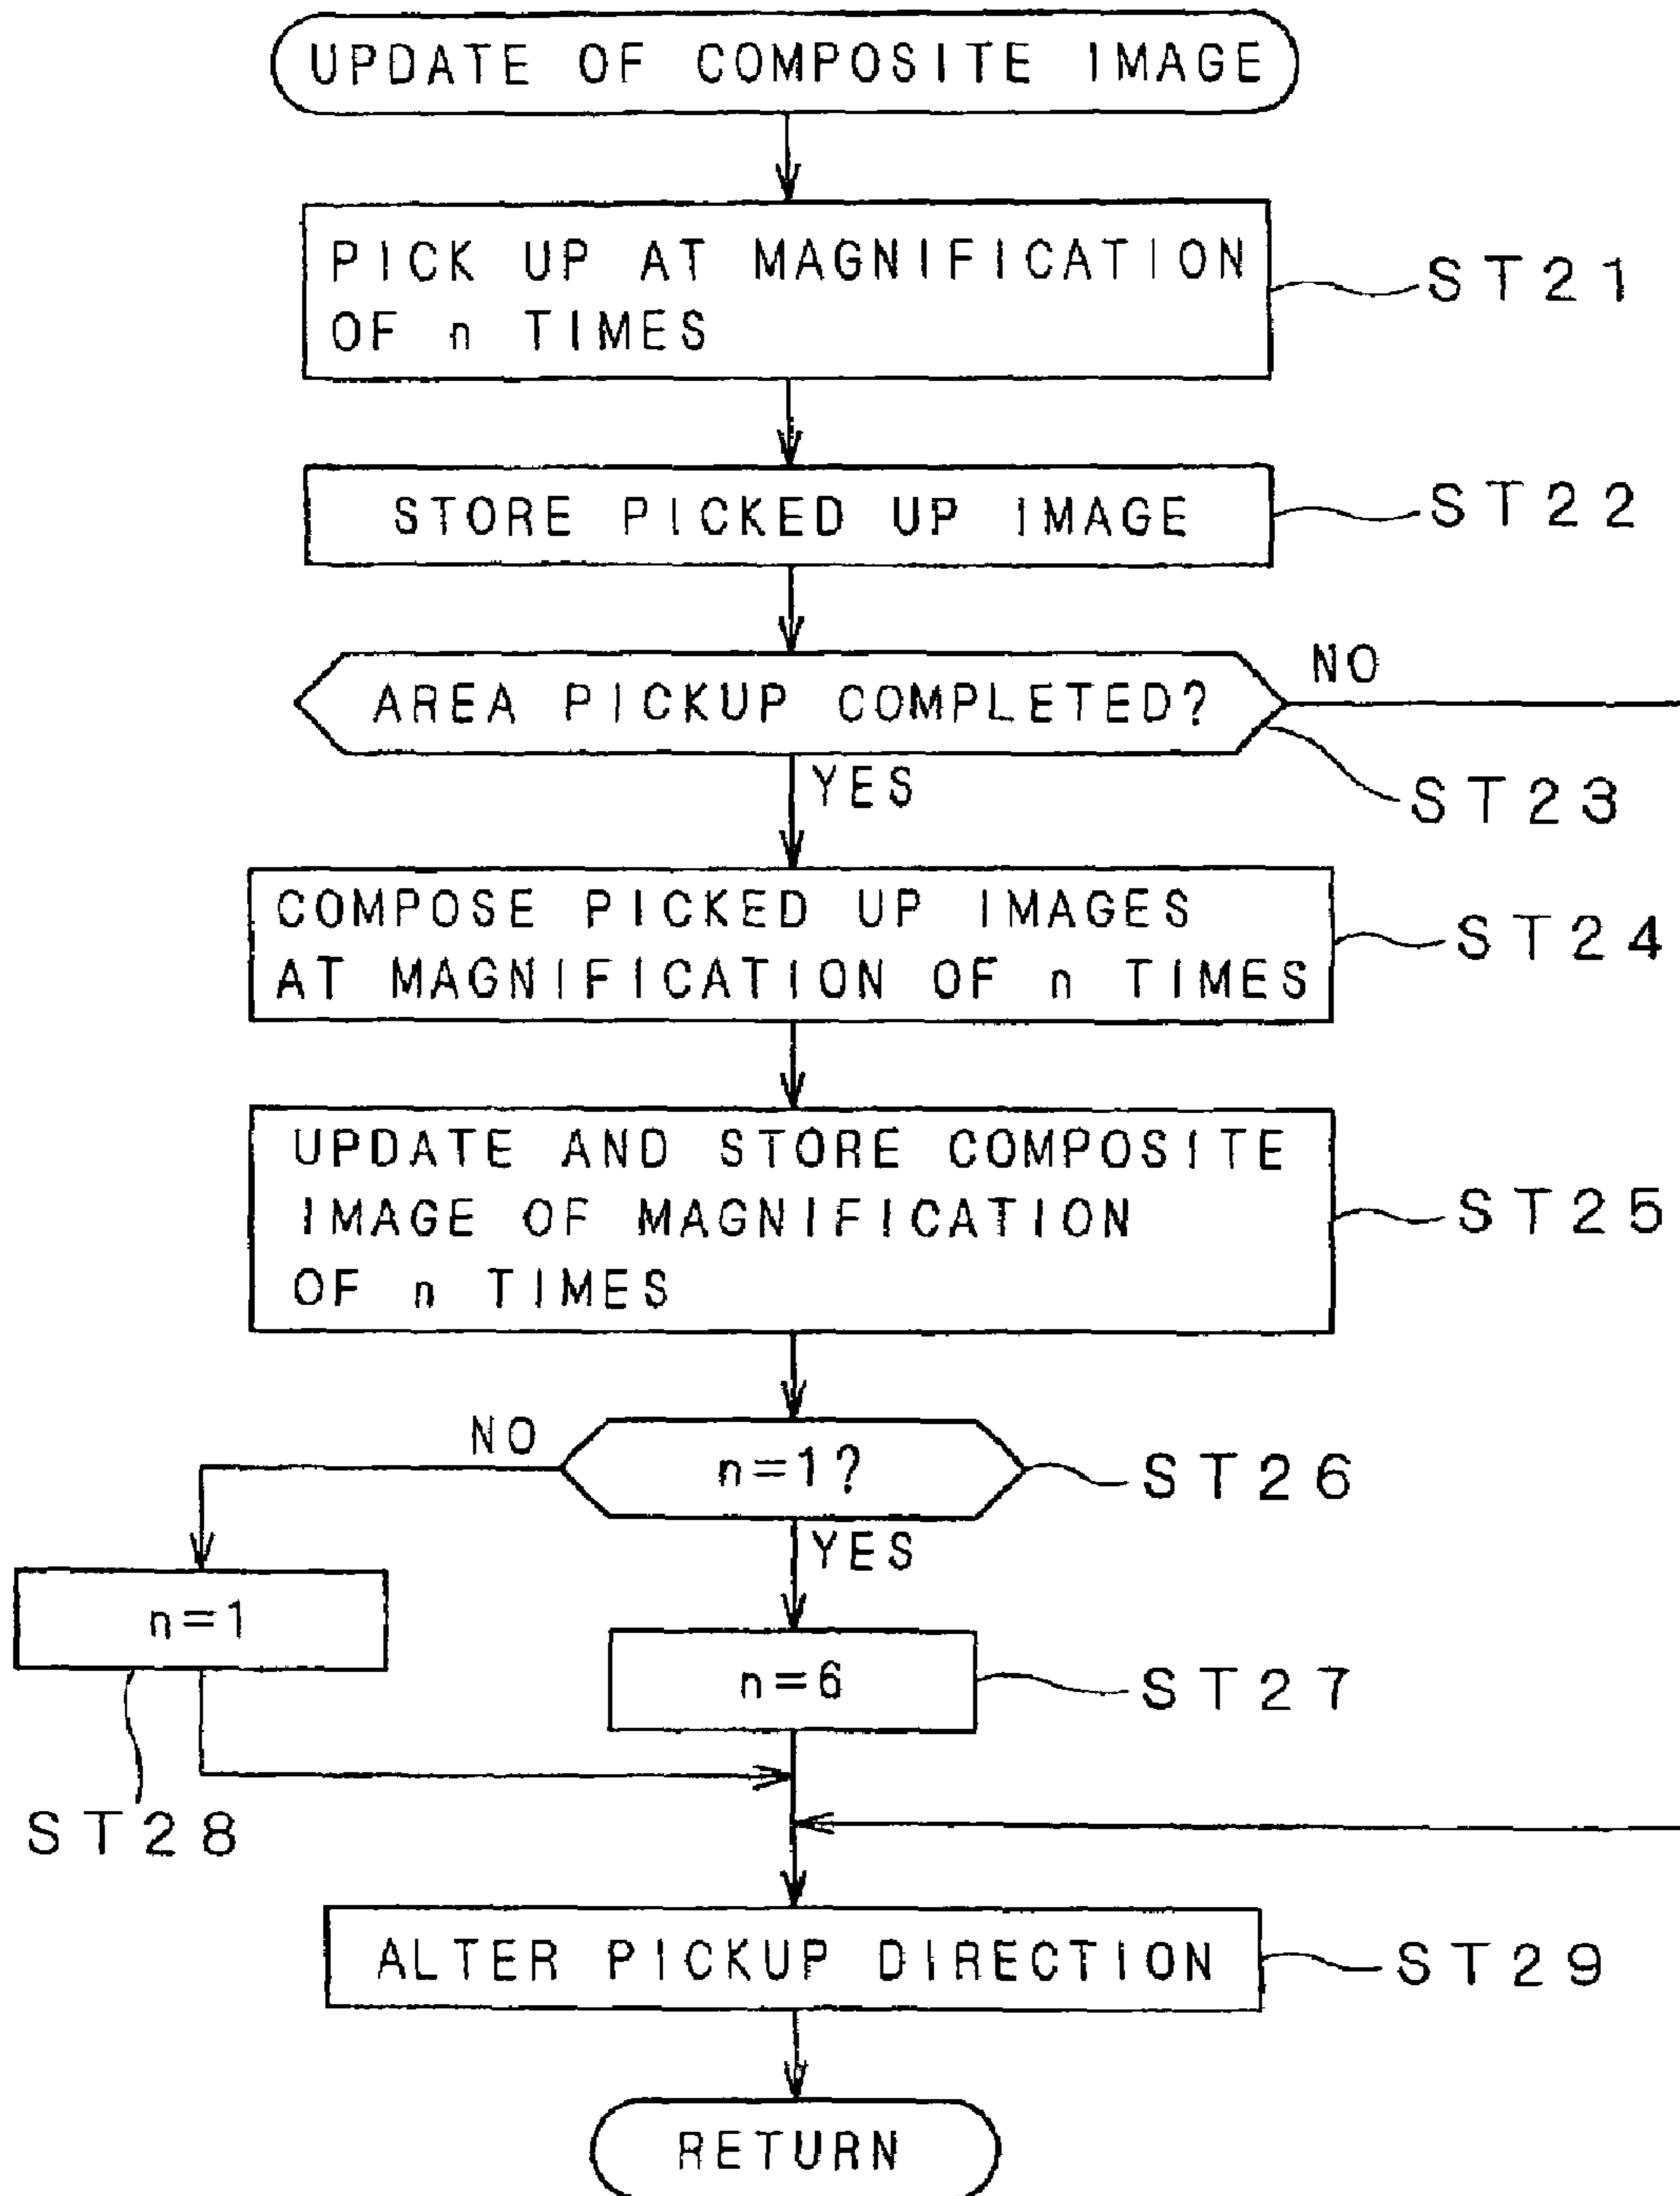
UPDATE OF COMPOSITE IMAGE

PICK UP AT MAGNIFICATION OF n TIMES

ST21

STORE PICKED UP IMAGE

ST22

AREA PICKUP COMPLETED?

NO

ST23

YES

COMPOSE PICKED UP IMAGES AT MAGNIFICATION OF n TIMES

ST24

UPDATE AND STORE COMPOSITE IMAGE OF MAGNIFICATION OF n TIMES

ST25

NO

n=1?

ST26

YES

n=1

n=6

ST27

ST28

ALTER PICKUP DIRECTION

ST29

RETURN